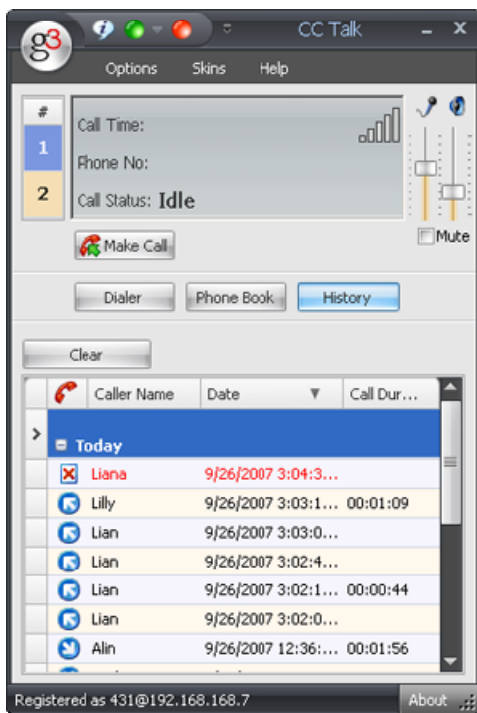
g3

CC Talk

Options Skins Help

#

1

2

Call Time:

Phone No:

Call Status: Idle

Mute

Make Call

Dialer

Phone Book

History

Clear

| | Caller Name | Date | Call Dur... |
|---|---|---|---|
| **Today** | | | |
| | Liana | 9/26/2007 3:04:3... | |
| | Lilly | 9/26/2007 3:03:1... | 00:01:09 |
| | Lian | 9/26/2007 3:03:0... | |
| | Lian | 9/26/2007 3:02:4... | |
| | Lian | 9/26/2007 3:02:1... | 00:00:44 |
| | Lian | 9/26/2007 3:02:0... | |
| | Alin | 9/26/2007 12:36:... | 00:01:56 |

Registered as 431@192.168.168.7

About